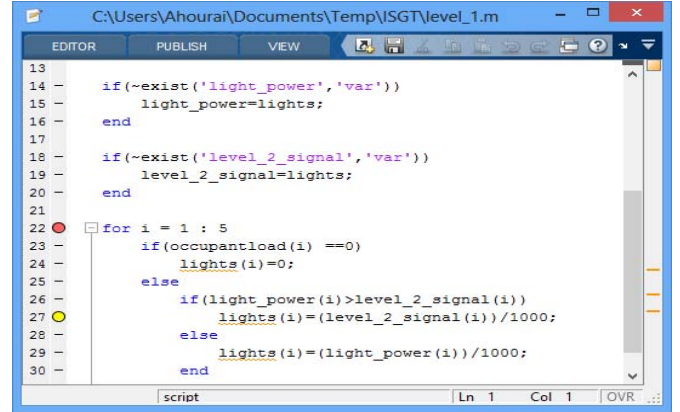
C:\Users\Ahourai\Documents\Temp\ISGT\level_1.m

EDITOR PUBLISH VIEW

13
14 – if(~exist('light_power','var'))
15 – light_power=lights;
16 – end
17
18 – if(~exist('level_2_signal','var'))
19 – level_2_signal=lights;
20 – end
21
22 for i = 1 : 5
23 – if(occupantload(i) ==0)
24 – lights(i)=0;
25 – else
26 – if(light_power(i)>level_2_signal(i))
27 lights(i)=(level_2_signal(i))/1000;
28 – else
29 – lights(i)=(light_power(i))/1000;
30 – end

script Ln 1 Col 1 OVR